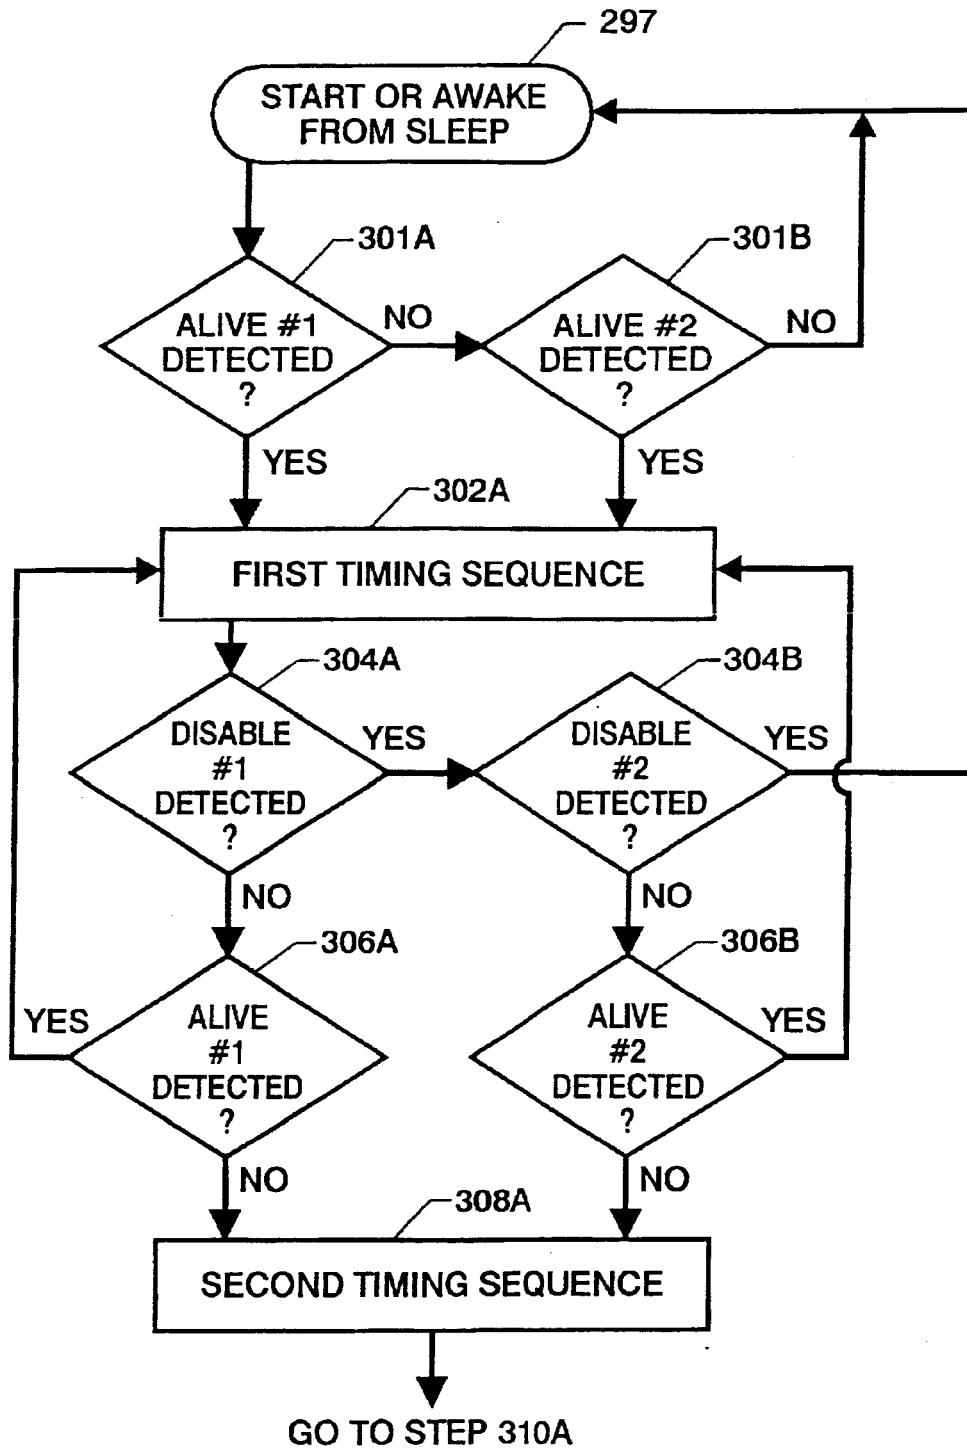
297

START OR AWAKE FROM SLEEP

301A

ALIVE #1 DETECTED ?

NO

301B

ALIVE #2 DETECTED ?

NO

YES

YES

302A

FIRST TIMING SEQUENCE

304A

DISABLE #1 DETECTED ?

YES

304B

DISABLE #2 DETECTED ?

YES

NO

NO

306A

YES

ALIVE #1 DETECTED ?

306B

ALIVE #2 DETECTED ?

YES

NO

NO

308A

SECOND TIMING SEQUENCE

GO TO STEP 310A